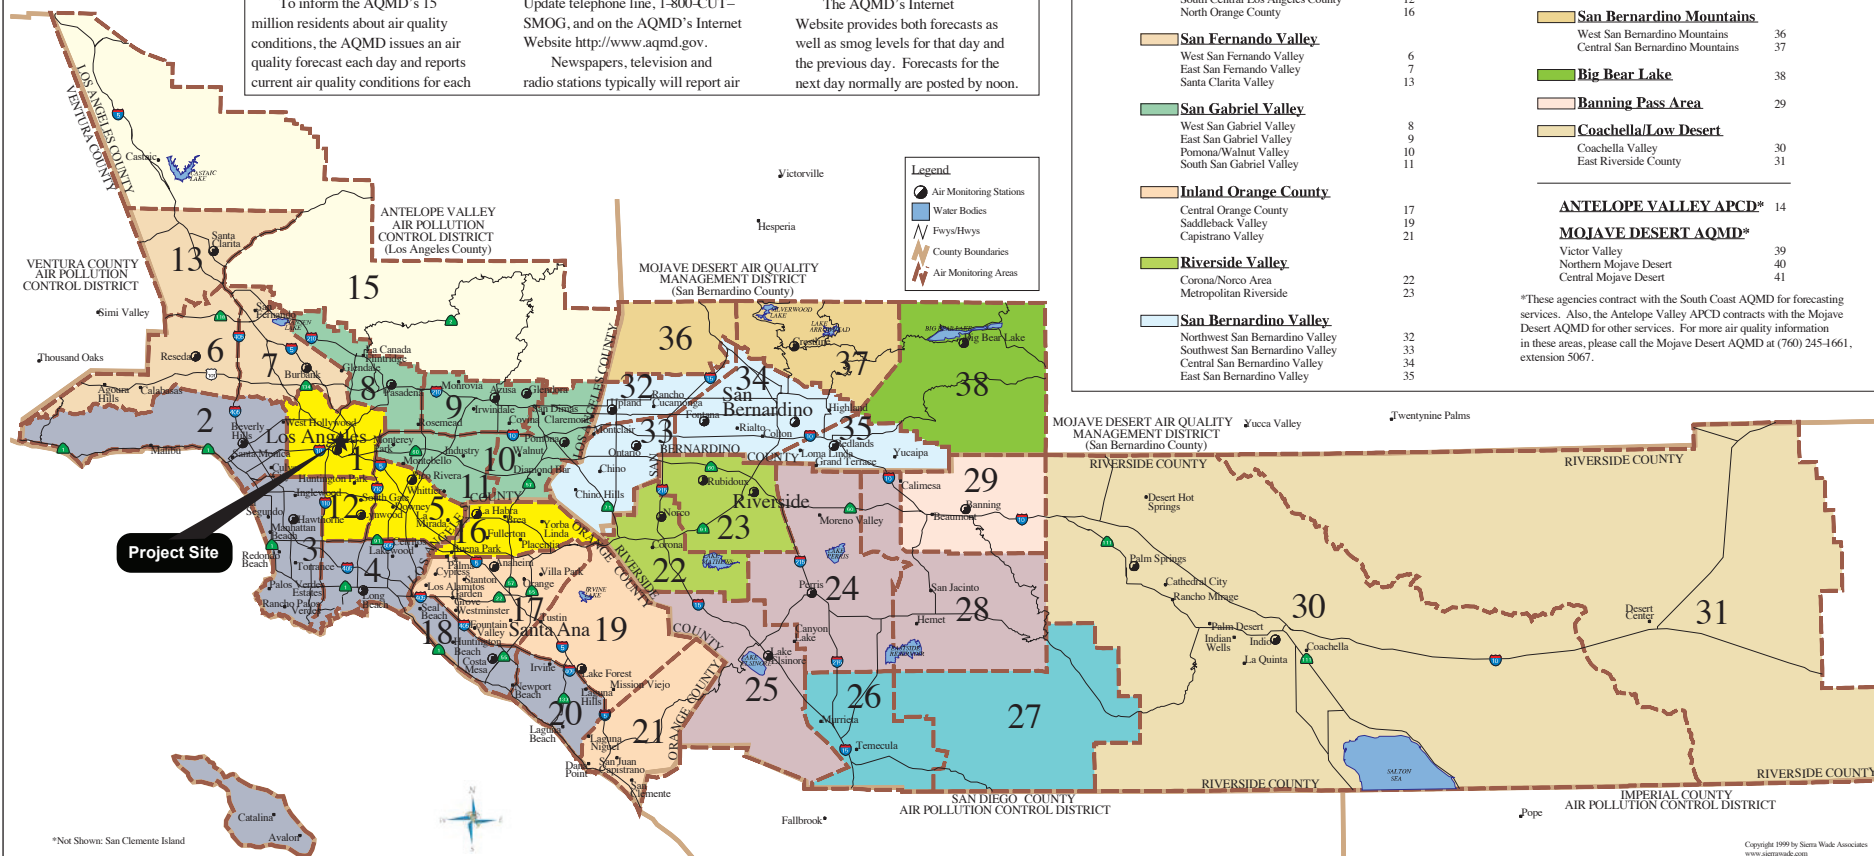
To inform the AQMD's 15 million residents about air quality conditions, the AQMD issues an air quality forecast each day and reports current air quality conditions for each

Update telephone line, 1-800-CUT-SMOG, and on the AQMD's Internet Website http://www.aqmd.gov.

Newspapers, television and radio stations typically will report air

The AQMD's Internet Website provides both forecasts as well as smog levels for that day and the previous day. Forecasts for the next day normally are posted by noon.

South Central Los Angeles County 12
North Orange County 16

San Fernando Valley
West San Fernando Valley 6
East San Fernando Valley 7
Santa Clarita Valley 13

San Gabriel Valley
West San Gabriel Valley 8
East San Gabriel Valley 9
Pomona/Walnut Valley 10
South San Gabriel Valley 11

Inland Orange County
Central Orange County 17
Saddleback Valley 19
Capistrano Valley 21

Riverside Valley
Corona/Norco Area 22
Metropolitan Riverside 23

San Bernardino Valley
Northwest San Bernardino Valley 32
Southwest San Bernardino Valley 33
Central San Bernardino Valley 34
East San Bernardino Valley 35

San Bernardino Mountains
West San Bernardino Mountains 36
Central San Bernardino Mountains 37

Big Bear Lake 38

Banning Pass Area 29

Coachella/Low Desert
Coachella Valley 30
East Riverside County 31

ANTELOPE VALLEY APCD* 14

MOJAVE DESERT AQMD*
Victor Valley 39
Northern Mojave Desert 40
Central Mojave Desert 41

*These agencies contract with the South Coast AQMD for forecasting services. Also, the Antelope Valley APCD contracts with the Mojave Desert AQMD for other services. For more air quality information in these areas, please call the Mojave Desert AQMD at (760) 245-1661, extension 5067.

Legend
Air Monitoring Stations
Water Bodies
Fwys/Hwys
County Boundaries
Air Monitoring Areas

LOS ANGELES COUNTY
VENTURA COUNTY
Castaic
CASTAIC LAKE
ANTELOPE VALLEY AIR POLLUTION CONTROL DISTRICT (Los Angeles County)
VENTURA COUNTY AIR POLLUTION CONTROL DISTRICT
MOJAVE DESERT AIR QUALITY MANAGEMENT DISTRICT (San Bernardino County)
Victorville
Hesperia
Santa Clarita
13
15
Simi Valley
Thousand Oaks
Reseda
6
7
San Fernando
Burbank
La Canada Flintridge
Glendale
Pasadena
8
Agoura Hills
Calabasas
2
Malibu
Beverly Hills
Santa Monica
West Hollywood
Los Angeles
1
Monterey Park
Montebello
Monrovia
Azusa
Glendora
9
Irwindale
Rosemead
San Dimas
Covina
Claremont
Pomona
Walnut
10
Diamond Bar
Industry
Rivera
11
COUNTY
Project Site
Huntington Park
Inglewood
South Gate
Whittier
12
Lynwood
Downey
5
Hawthorne
Segundo
Manhattan Beach
La Mirada
La Habra
Brea
16
Fullerton
Yorba Linda
Placentia
Buena Park
Redondo Beach
3
Torrance
4
Lakewood
Palos Verdes Estates
Rancho Palos Verdes
Long Beach
Palma
Cypress
Stanton
Anaheim
Orange
Villa Park
Los Alamitos
Garden Grove
Westminster
Seal Beach
Fountain Valley
18
Huntington Beach
Costa Mesa
17
Tustin
Santa Ana
19
IRVINE LAKE
Irvine
Newport Beach
Lake Forest
Mission Viejo
Laguna Hills
20
Laguna Beach
Laguna Niguel
21
Dana Point
San Juan Capistrano
San Clemente
ORANGE COUNTY
Catalina
Avalon
*Not Shown: San Clemente Island
32
Rancho Cucamonga
Upland
Montclair
Ontario
33
Chino
Chino Hills
SAN BERNARDINO COUNTY
34
San Bernardino
Fontana
Rialto
Colton
Highland
35
Redlands
Loma Linda
Grand Terrace
Yucaipa
36
37
SILVERWOOD LAKE
LAKE ARROWHEAD
Crestline
BIG BEAR LAKE
Big Bear Lake
38
Rubidoux
Riverside
Norco
23
Corona
22
RIVERSIDE COUNTY
Moreno Valley
LAKE PERRIS
Perris
24
Calimesa
29
Banning
Beaumont
San Jacinto
28
Hemet
Canyon Lake
Lake Elsinore
LAKE ELSINORE
25
26
Murrieta
Temecula
27
DIAMOND VALLEY RESERVOIR
Yucca Valley
Twentynine Palms
MOJAVE DESERT AIR QUALITY MANAGEMENT DISTRICT (San Bernardino County)
RIVERSIDE COUNTY
Desert Hot Springs
Palm Springs
Cathedral City
Rancho Mirage
30
Palm Desert
Indian Wells
Indio
La Quinta
Coachella
Desert Center
31
SALTON SEA
SAN DIEGO COUNTY AIR POLLUTION CONTROL DISTRICT
Fallbrook
IMPERIAL COUNTY AIR POLLUTION CONTROL DISTRICT
Pope
N
Copyright 1999 by Sierra Wade Associates www.sierrawade.com